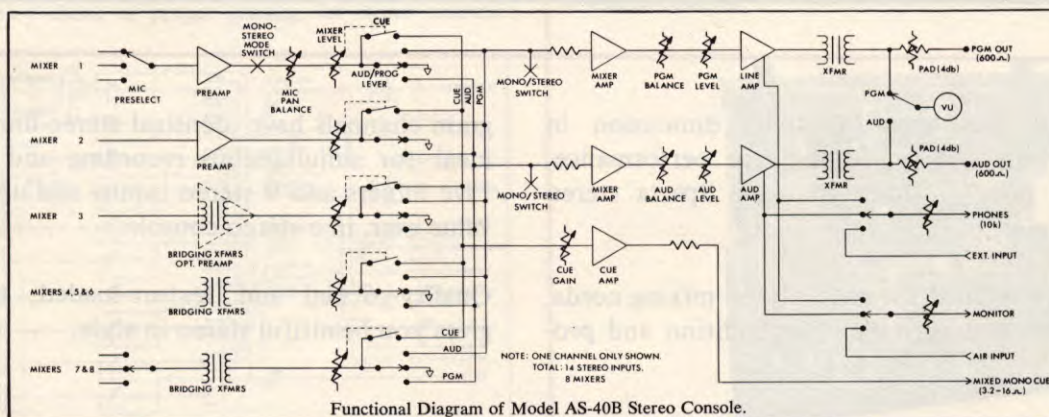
MIXER 1
MIC PRESELECT
PREAMP
MONO-STEREO MODE SWITCH
MIC PAN BALANCE
MIXER LEVEL
CUE
AUD/PROG LEVER
CUE AUD PGM
MONO/STEREO SWITCH
MIXER AMP
PGM BALANCE
PGM LEVEL
LINE AMP
XFMR
PAD (4db)
PGM OUT (600Ω)
PGM
VU
AUD
PAD (4db)
AUD OUT (600Ω)
MIXER 2
PREAMP
MONO/STEREO SWITCH
MIXER AMP
AUD BALANCE
AUD LEVEL
AUD AMP
XFMR
MIXER 3
BRIDGING XFMRS OPT. PREAMP
PHONES (10k)
EXT. INPUT
CUE GAIN
CUE AMP
MIXERS 4,5 & 6
BRIDGING XFMRS
MONITOR
MIXERS 7 & 8
BRIDGING XFMRS
CUE
AUD
PGM
NOTE: ONE CHANNEL ONLY SHOWN. TOTAL: 14 STEREO INPUTS, 8 MIXERS
AIR INPUT
MIXED MONO CUE (3.2-16Ω)

Functional Diagram of Model AS-40B Stereo Console.